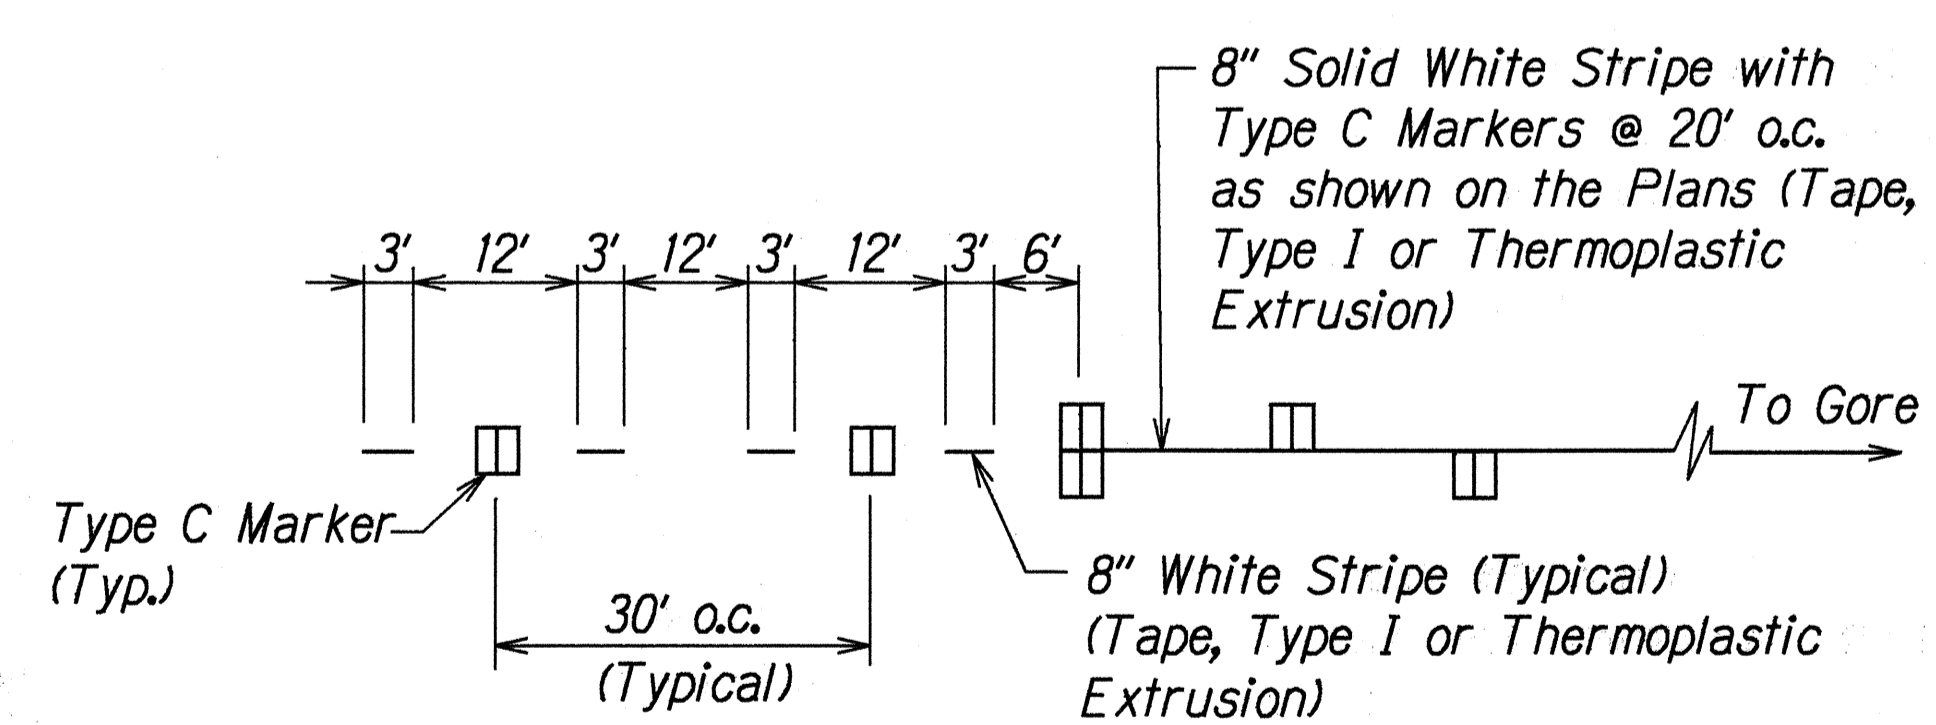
8" Solid White Stripe with Type C Markers @ 20' o.c. as shown on the Plans (Tape, Type I or Thermoplastic Extrusion)

3' 12' 3' 12' 3' 12' 3' 6'

To Gore

Type C Marker (Typ.)

30' o.c. (Typical)

8" White Stripe (Typical) (Tape, Type I or Thermoplastic Extrusion)